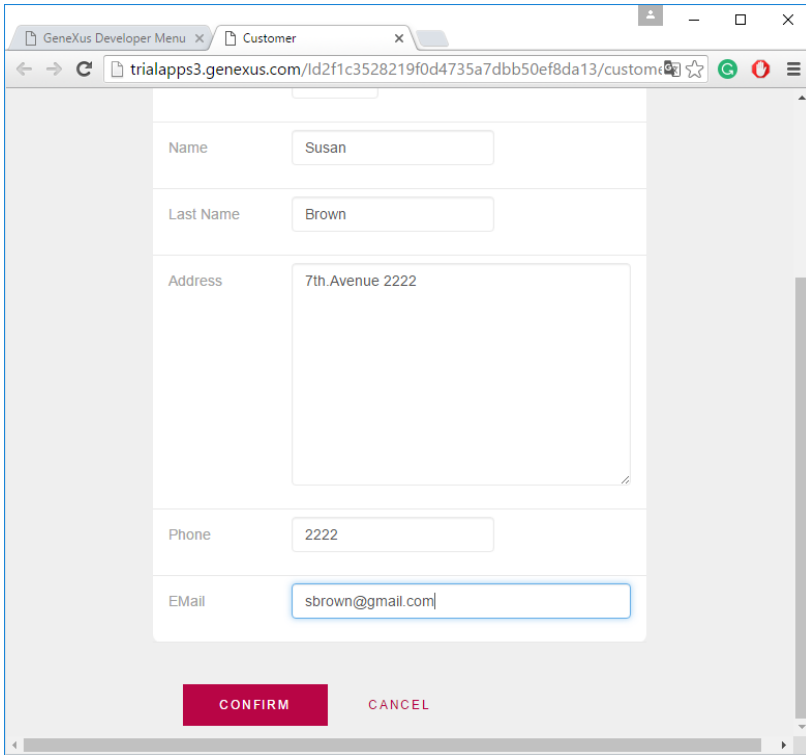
GeneXus Developer Menu ×
Customer ×

trialapps3.genexus.com/Id2f1c3528219f0d4735a7dbb50ef8da13/custom

Name
Susan

Last Name
Brown

Address
7th.Avenue 2222

Phone
2222

EMail
sbrown@gmail.com

CONFIRM
CANCEL